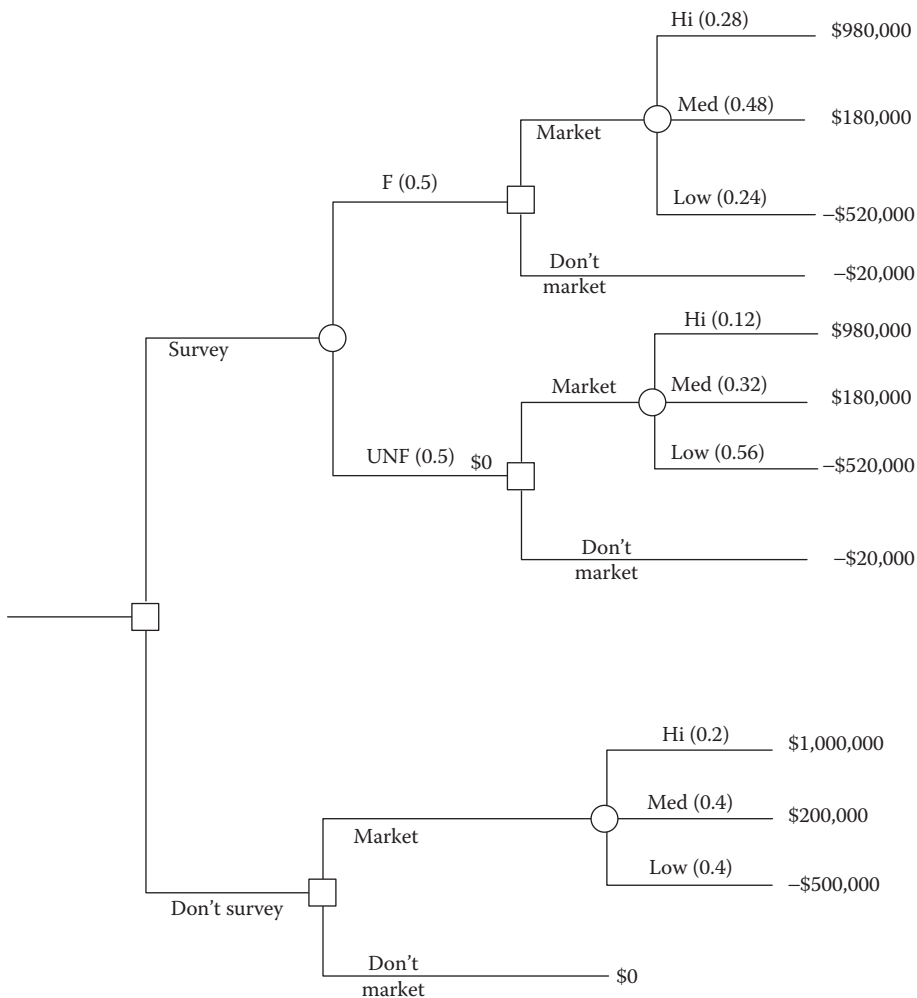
Hi (0.28)
$980,000
Med (0.48)
$180,000
Market
F (0.5)
Low (0.24)
–$520,000
Don't market
–$20,000
Survey
Hi (0.12)
$980,000
Market
Med (0.32)
$180,000
UNF (0.5)
$0
Low (0.56)
–$520,000
Don't market
–$20,000
Hi (0.2)
$1,000,000
Med (0.4)
$200,000
Market
Low (0.4)
–$500,000
Don't survey
Don't market
$0